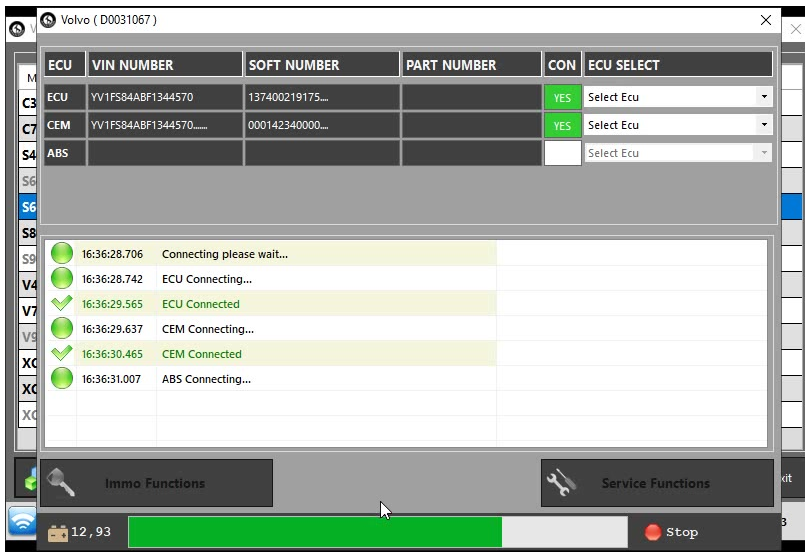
Volvo ( D0031067 )

| ECU | VIN NUMBER | SOFT NUMBER | PART NUMBER | CON | ECU SELECT |
|---|---|---|---|---|---|
| ECU | YV1FS84ABF1344570 | 137400219175.... | | YES | Select Ecu |
| CEM | YV1FS84ABF1344570....... | 000142340000.... | | YES | Select Ecu |
| ABS | | | | | Select Ecu |

16:36:28.706 Connecting please wait...
16:36:28.742 ECU Connecting...
16:36:29.565 ECU Connected
16:36:29.637 CEM Connecting...
16:36:30.465 CEM Connected
16:36:31.007 ABS Connecting...

Immo Functions

Service Functions

12,93

Stop

M
C3
C7
S4
S6
S6
S8
S9
V4
V7
V9
XC
XC
XC

xit
3